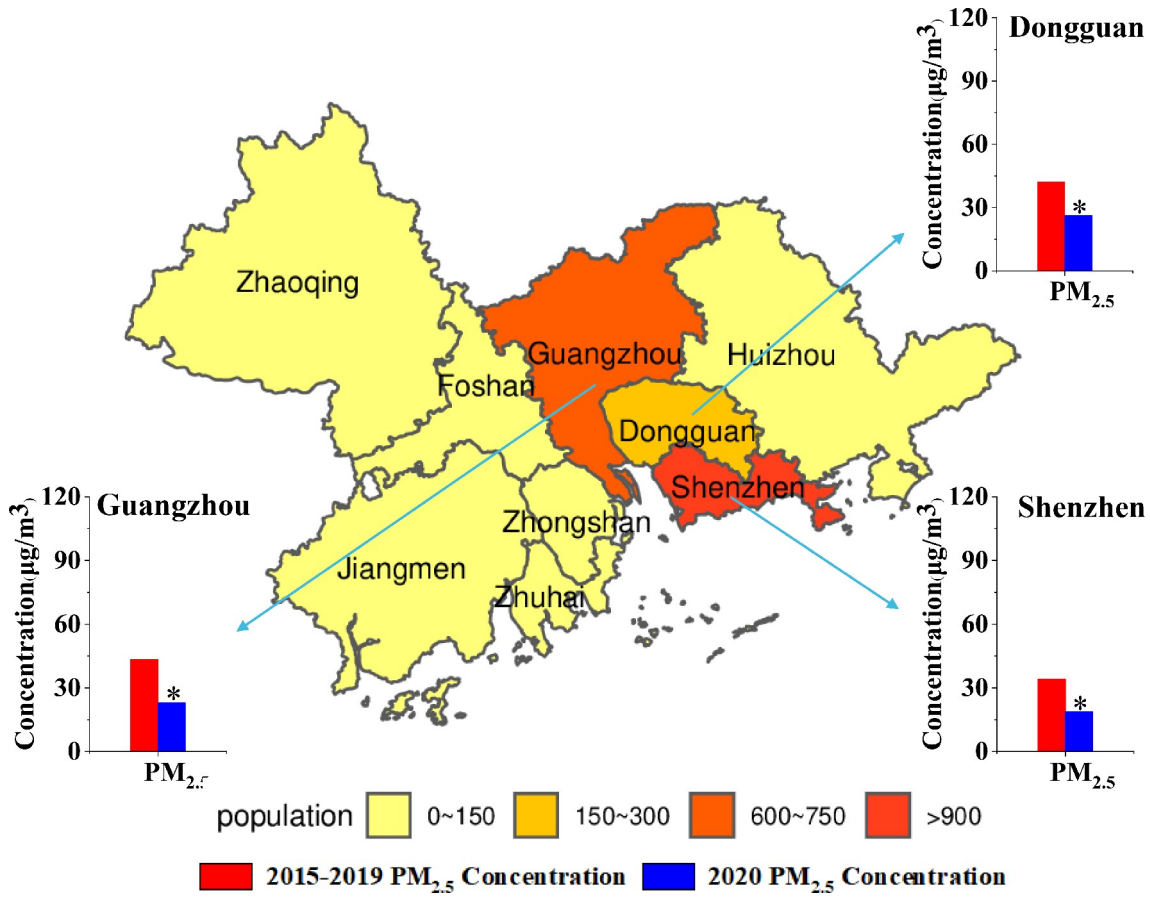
Dongguan
120
90
60
30
0
Concentration(μg/m3)
*
$PM_{2.5}$

Zhaoqing
Guangzhou
Huizhou
Foshan
Dongguan
Shenzhen
Zhongshan
Jiangmen
Zhuhai

Guangzhou
120
90
60
30
0
Concentration(μg/m3)
*
$PM_{2.5}$

Shenzhen
120
90
60
30
0
Concentration(μg/m3)
*
$PM_{2.5}$

population 0~150 150~300 600~750 >900

2015-2019 $PM_{2.5}$ Concentration 2020 $PM_{2.5}$ Concentration